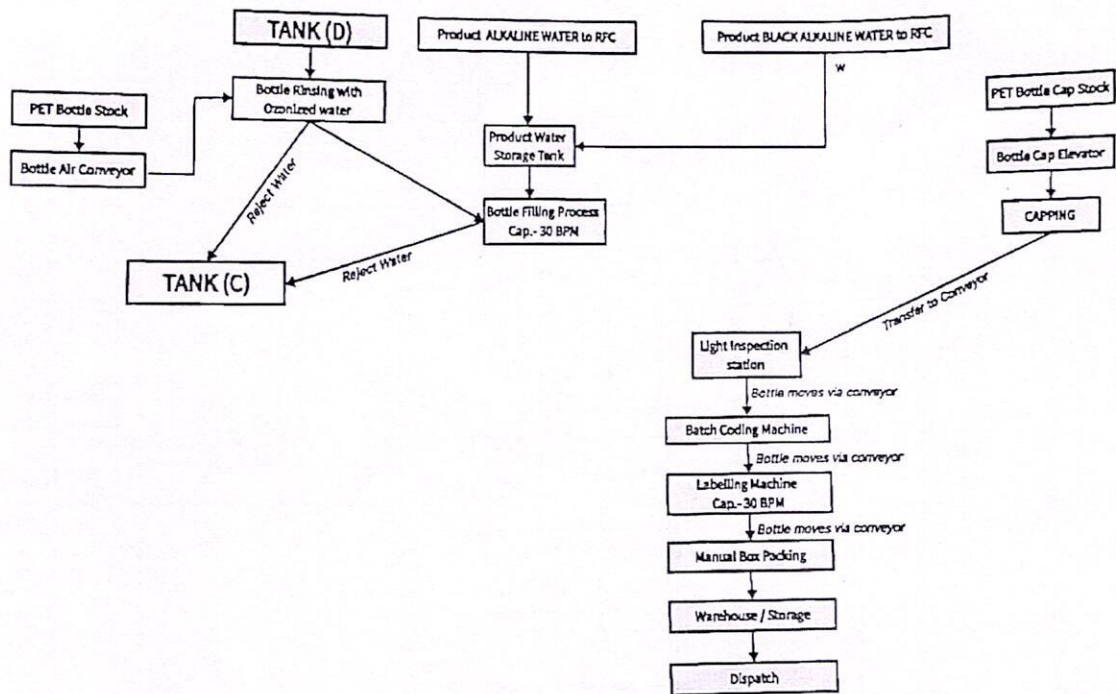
TANK (D)

Product ALKALINE WATER to RFC

Product BLACK ALKALINE WATER to RFC

w

PET Bottle Stock

Bottle Air Conveyor

Bottle Rinsing with Ozonized water

Product Water Storage Tank

PET Bottle Cap Stock

Bottle Cap Elevator

CAPPING

Reject Water

Bottle Filling Process Cap.- 30 BPM

Reject Water

TANK (C)

Transfer to Conveyor

Light Inspection station

Bottle moves via conveyor

Batch Coding Machine

Bottle moves via conveyor

Labelling Machine Cap.- 30 BPM

Bottle moves via conveyor

Manual Box Packing

Warehouse / Storage

Dispatch